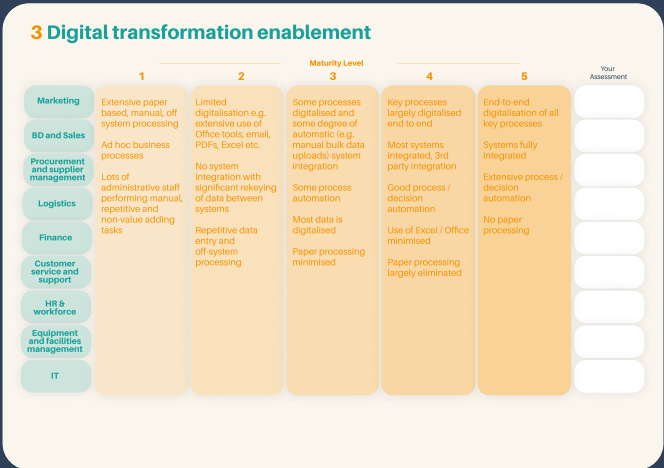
3 Digital transformation enablement

Maturity Level

| | 1 | 2 | 3 | 4 | 5 | Your Assessment |
|---|---|---|---|---|---|---|
| Marketing | Extensive paper based, manual, off system processing | Limited digitalisation e.g. extensive use of Office tools, email, PDFs, Excel etc. | Some processes digitalised and some degree of automatic (e.g. manual bulk data uploads) system integration | Key processes largely digitalised end to end | End-to-end digitalisation of all key processes | |
| BD and Sales | Ad hoc business processes | No system integration with significant rekeying of data between systems | Some process automation | Most systems integrated, 3rd party integration | Systems fully integrated | |
| Procurement and supplier management | Lots of administrative staff performing manual, repetitive and non-value adding tasks | Repetitive data entry and off-system processing | Most data is digitalised | Good process / decision automation | Extensive process / decision automation | |
| Logistics | | | Paper processing minimised | Use of Excel / Office minimised | No paper processing | |
| Finance | | | | Paper processing largely eliminated | | |
| Customer service and support | | | | | | |
| HR & workforce | | | | | | |
| Equipment and facilities management | | | | | | |
| IT | | | | | | |